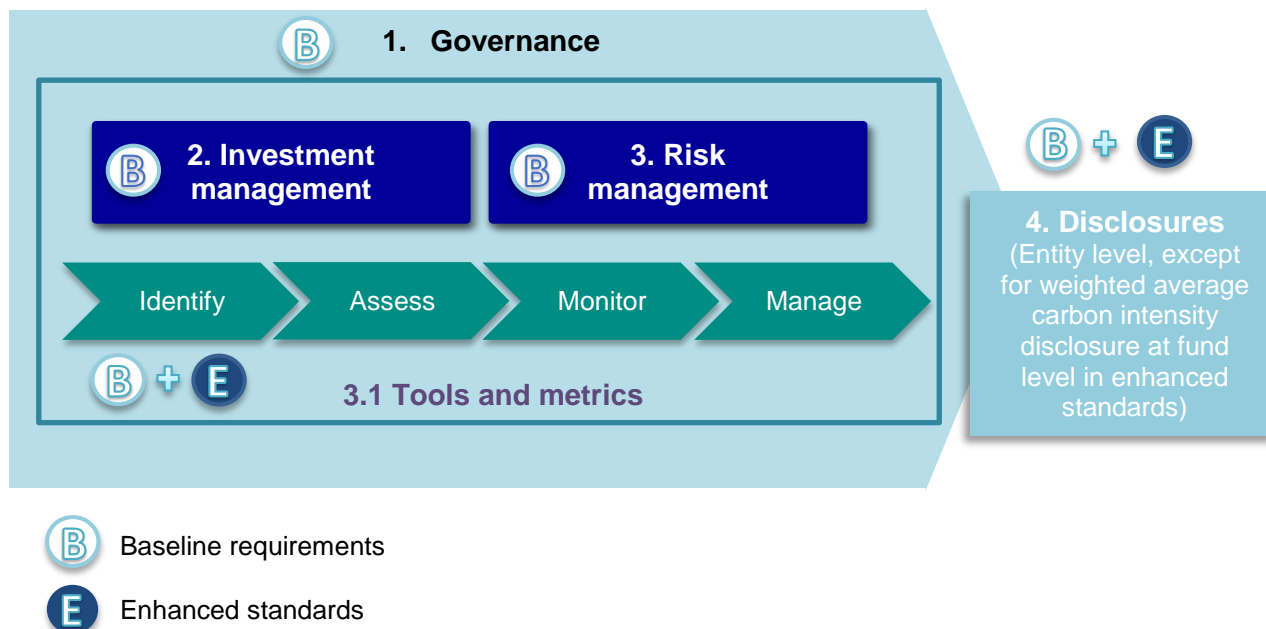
B 1. Governance

B 2. Investment management

B 3. Risk management

Identify

Assess

Monitor

Manage

B + E

3.1 Tools and metrics

B + E

4. Disclosures
(Entity level, except for weighted average carbon intensity disclosure at fund level in enhanced standards)

B Baseline requirements

E Enhanced standards